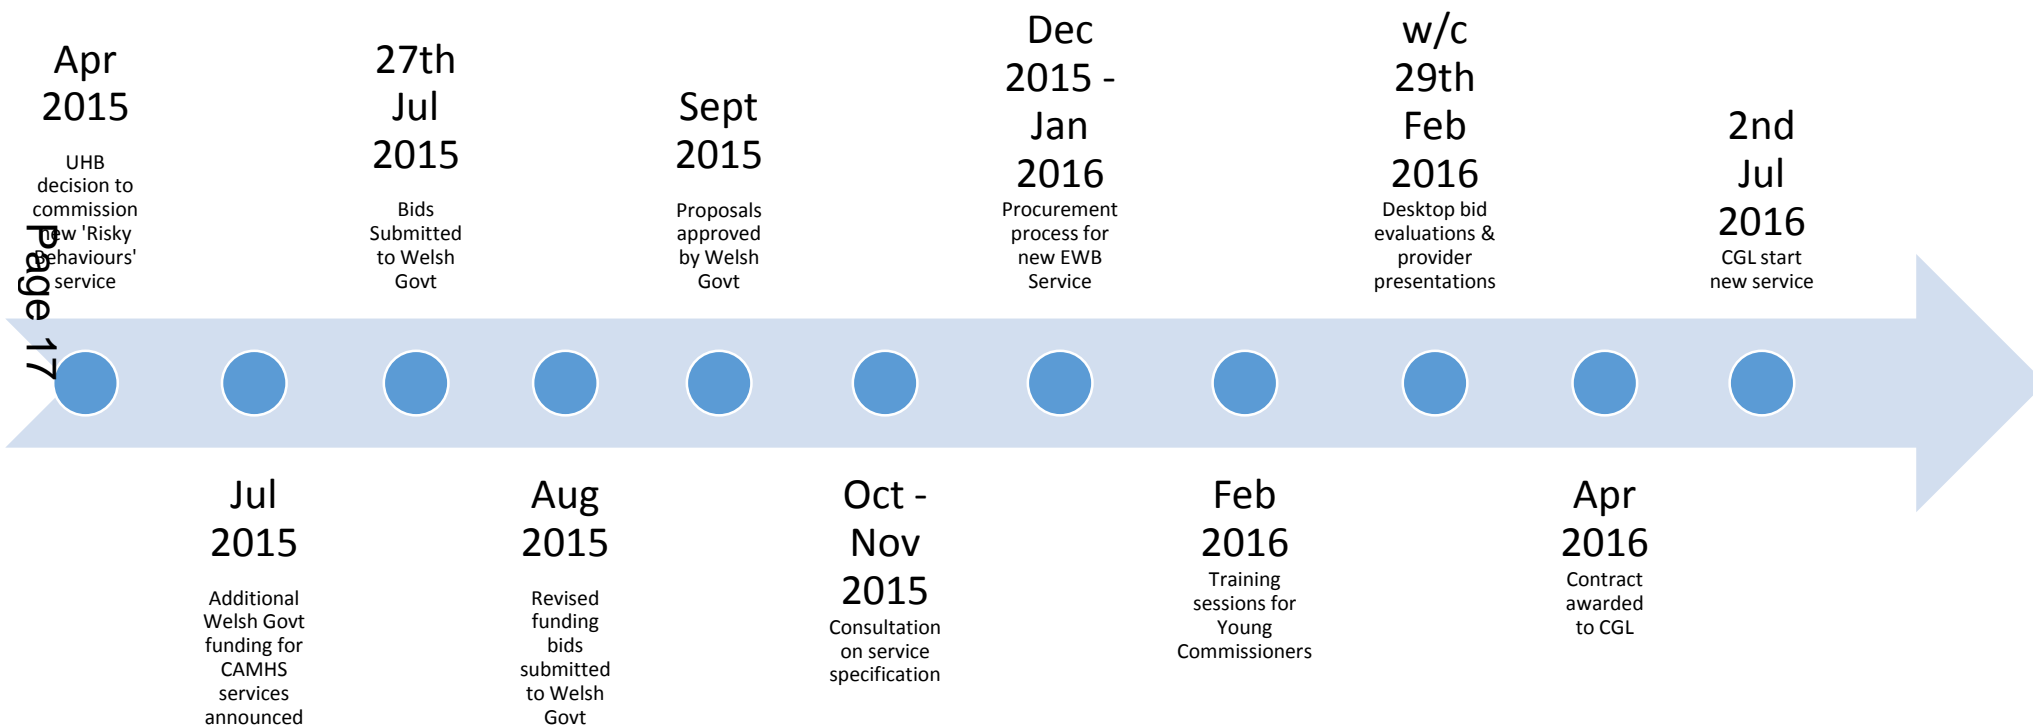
Apr 2015
UHB decision to commission new 'Risky Behaviours' service

Page 17

27th Jul 2015
Bids Submitted to Welsh Govt

Sept 2015
Proposals approved by Welsh Govt

Dec 2015 - Jan 2016
Procurement process for new EWB Service

w/c 29th Feb 2016
Desktop bid evaluations & provider presentations

2nd Jul 2016
CGL start new service

Jul 2015
Additional Welsh Govt funding for CAMHS services announced

Aug 2015
Revised funding bids submitted to Welsh Govt

Oct - Nov 2015
Consultation on service specification

Feb 2016
Training sessions for Young Commissioners

Apr 2016
Contract awarded to CGL